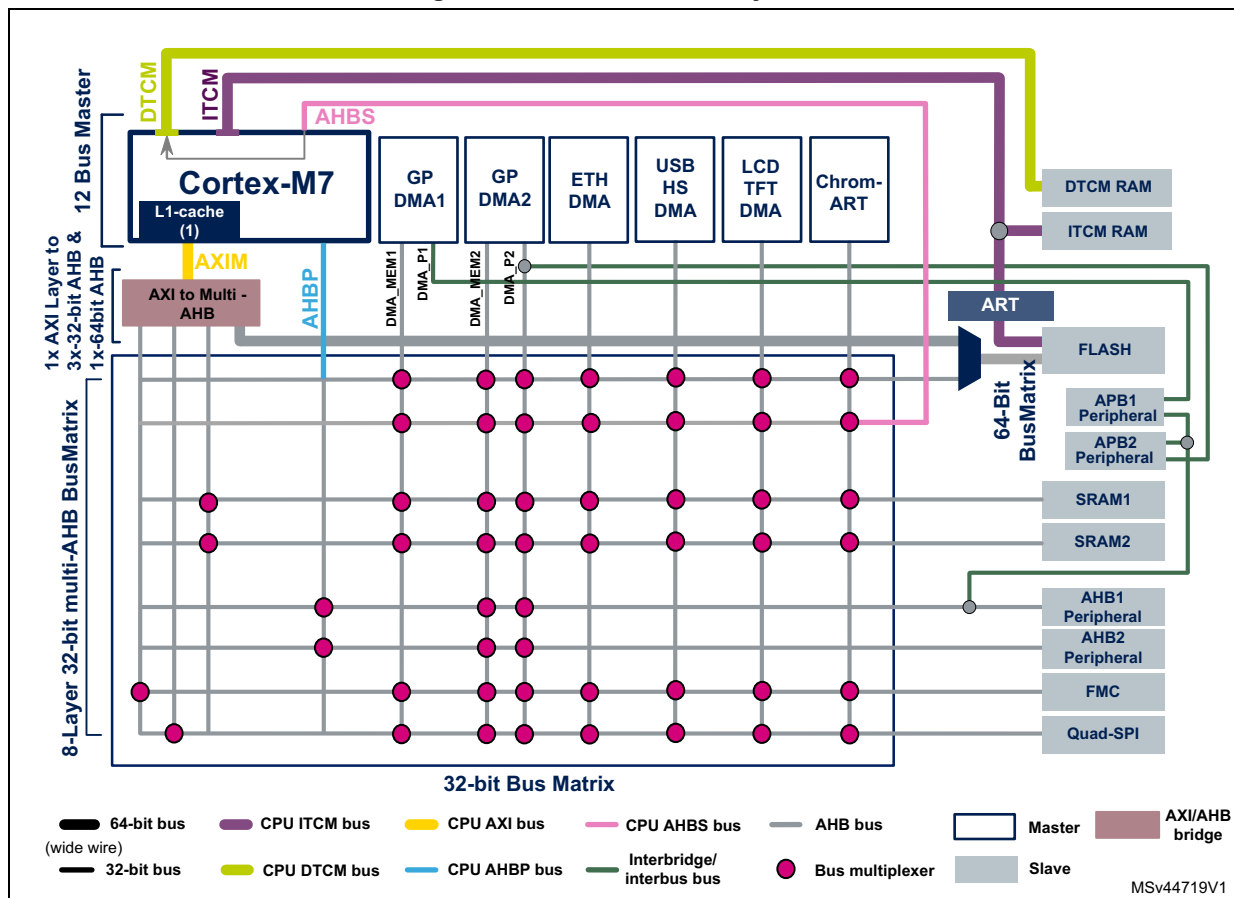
DTCM
ITCM
AHBS
12 Bus Master
Cortex-M7
L1-cache (1)
GP DMA1
GP DMA2
ETH DMA
USB HS DMA
LCD TFT DMA
Chrom-ART
DTCM RAM
ITCM RAM
1x AXI Layer to 3x-32-bit AHB & 1x-64bit AHB
AXIM
AXI to Multi - AHB
AHBP
DMA_MEM1
DMA_P1
DMA_MEM2
DMA_P2
ART
FLASH
64-Bit BusMatrix
APB1 Peripheral
APB2 Peripheral
8-Layer 32-bit multi-AHB BusMatrix
SRAM1
SRAM2
AHB1 Peripheral
AHB2 Peripheral
FMC
Quad-SPI
32-bit Bus Matrix
64-bit bus (wide wire)
32-bit bus
CPU ITCM bus
CPU DTCM bus
CPU AXI bus
CPU AHBP bus
CPU AHBS bus
Interbridge/ interbus bus
AHB bus
Bus multiplexer
Master
Slave
AXI/AHB bridge
MSv44719V1